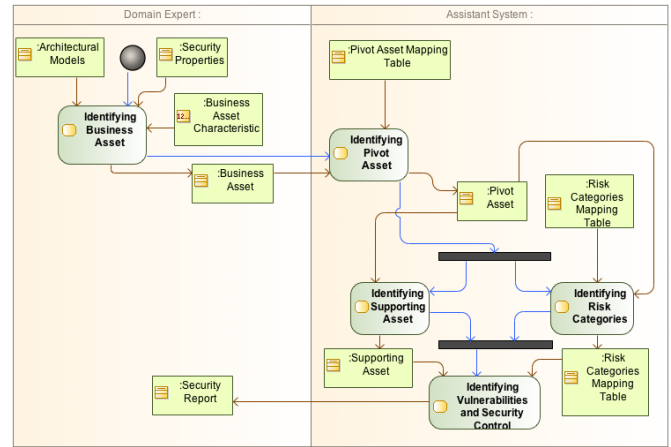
Domain Expert :

Assistant System :

:Architectural Models

:Security Properties

:Business Asset Characteristic

12..

Identifying Business Asset

:Business Asset

:Pivot Asset Mapping Table

Identifying Pivot Asset

:Pivot Asset

:Risk Categories Mapping Table

Identifying Supporting Asset

Identifying Risk Categories

:Supporting Asset

:Risk Categories Mapping Table

Identifying Vulnerabilities and Security Control

:Security Report